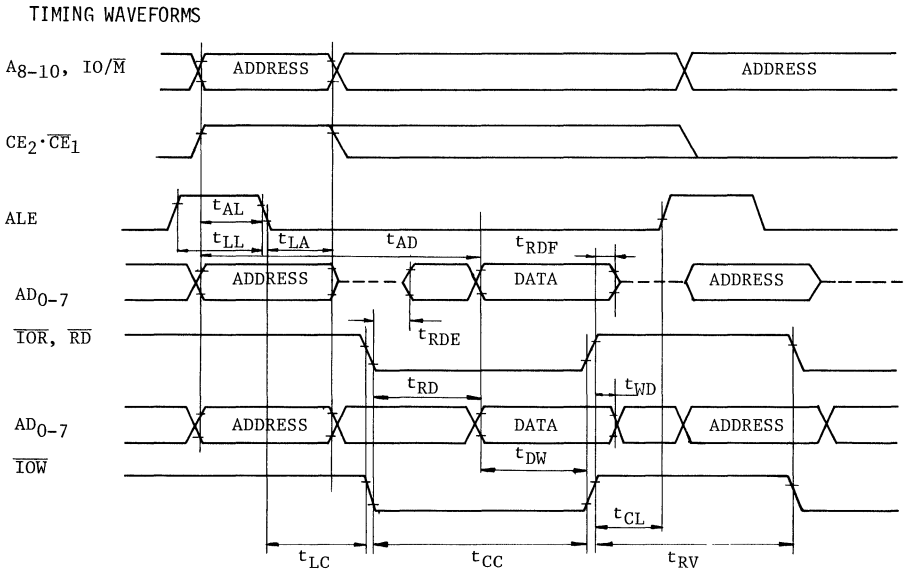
TIMING WAVEFORMS

$A_{8-10}$, $IO/\overline{M}$

ADDRESS

ADDRESS

$CE_2 \cdot \overline{CE}_1$

ALE

$t_{AL}$

$t_{LL}$

$t_{LA}$

$t_{AD}$

$t_{RDF}$

$AD_{0-7}$

ADDRESS

DATA

ADDRESS

$\overline{IOR}$, $\overline{RD}$

$t_{RDE}$

$t_{RD}$

$t_{WD}$

$AD_{0-7}$

ADDRESS

DATA

ADDRESS

$\overline{IOW}$

$t_{DW}$

$t_{CL}$

$t_{LC}$

$t_{CC}$

$t_{RV}$